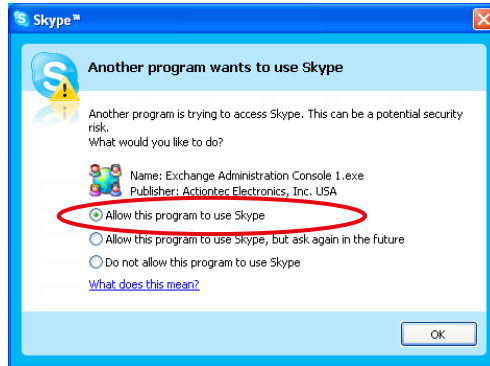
Skype™

Another program wants to use Skype

Another program is trying to access Skype. This can be a potential security risk.
What would you like to do?

Name: Exchange Administration Console 1.exe
Publisher: Actiontec Electronics, Inc. USA

Allow this program to use Skype

Allow this program to use Skype, but ask again in the future

Do not allow this program to use Skype

What does this mean?

OK